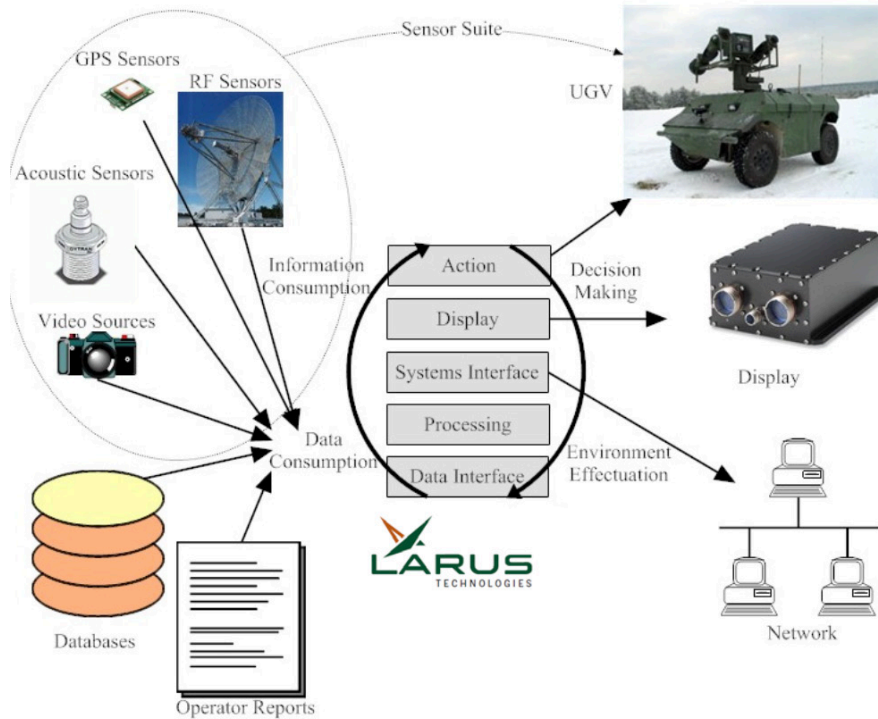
Sensor Suite

GPS Sensors

RF Sensors

UGV

Acoustic Sensors

Information Consumption

Action

Decision Making

Display

Video Sources

Systems Interface

Display

Processing

Data Consumption

Data Interface

Environment Effectuation

LARUS TECHNOLOGIES

Databases

Operator Reports

Network